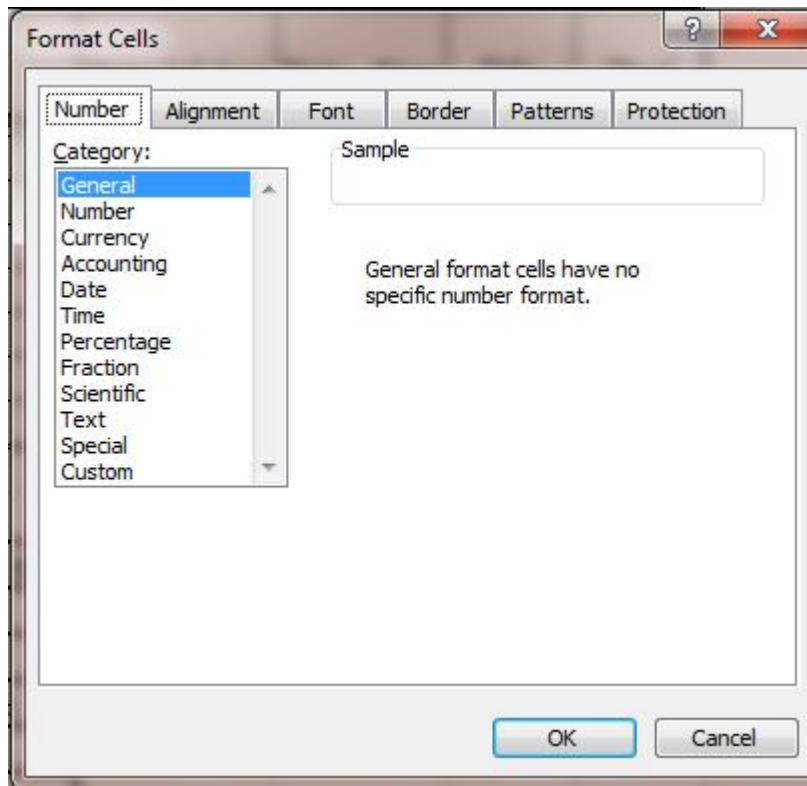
Format Cells

?

X

Number
Alignment
Font
Border
Patterns
Protection

Category:

General
Number
Currency
Accounting
Date
Time
Percentage
Fraction
Scientific
Text
Special
Custom

Sample

General format cells have no specific number format.

OK

Cancel